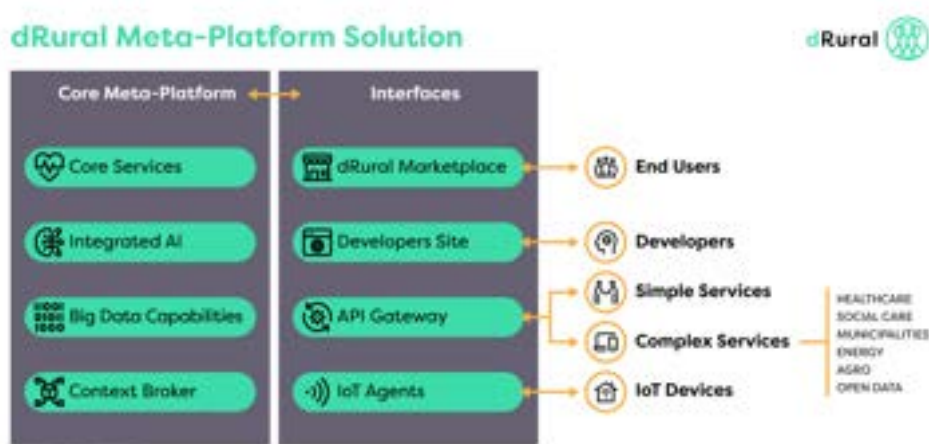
dRural Meta-Platform Solution

dRural

Core Meta-Platform

Interfaces

Core Services

Integrated AI

Big Data Capabilities

Context Broker

dRural Marketplace

Developers Site

API Gateway

IoT Agents

End Users

Developers

Simple Services

Complex Services

IoT Devices

HEALTHCARE
SOCIAL CARE
MUNICIPALITIES
ENERGY
AGRO
OPEN DATA